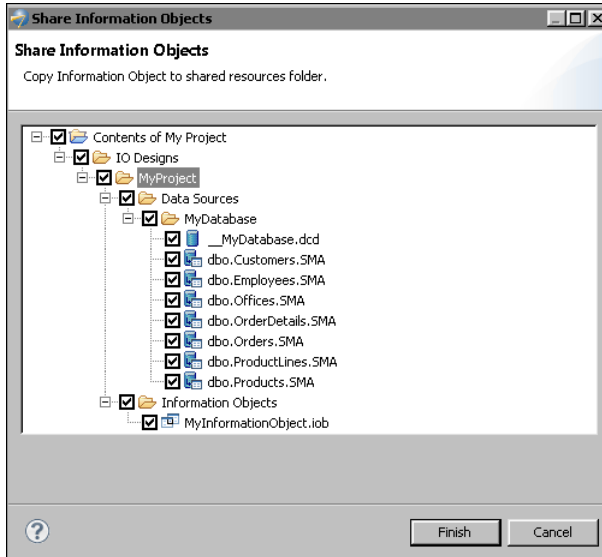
Share Information Objects

Share Information Objects

Copy Information Object to shared resources folder.

Contents of My Project
IO Designs
MyProject
Data Sources
MyDatabase
__MyDatabase.dcd
dbo.Customers.SMA
dbo.Employees.SMA
dbo.Offices.SMA
dbo.OrderDetails.SMA
dbo.Orders.SMA
dbo.ProductLines.SMA
dbo.Products.SMA
Information Objects
MyInformationObject.iob

?

Finish

Cancel